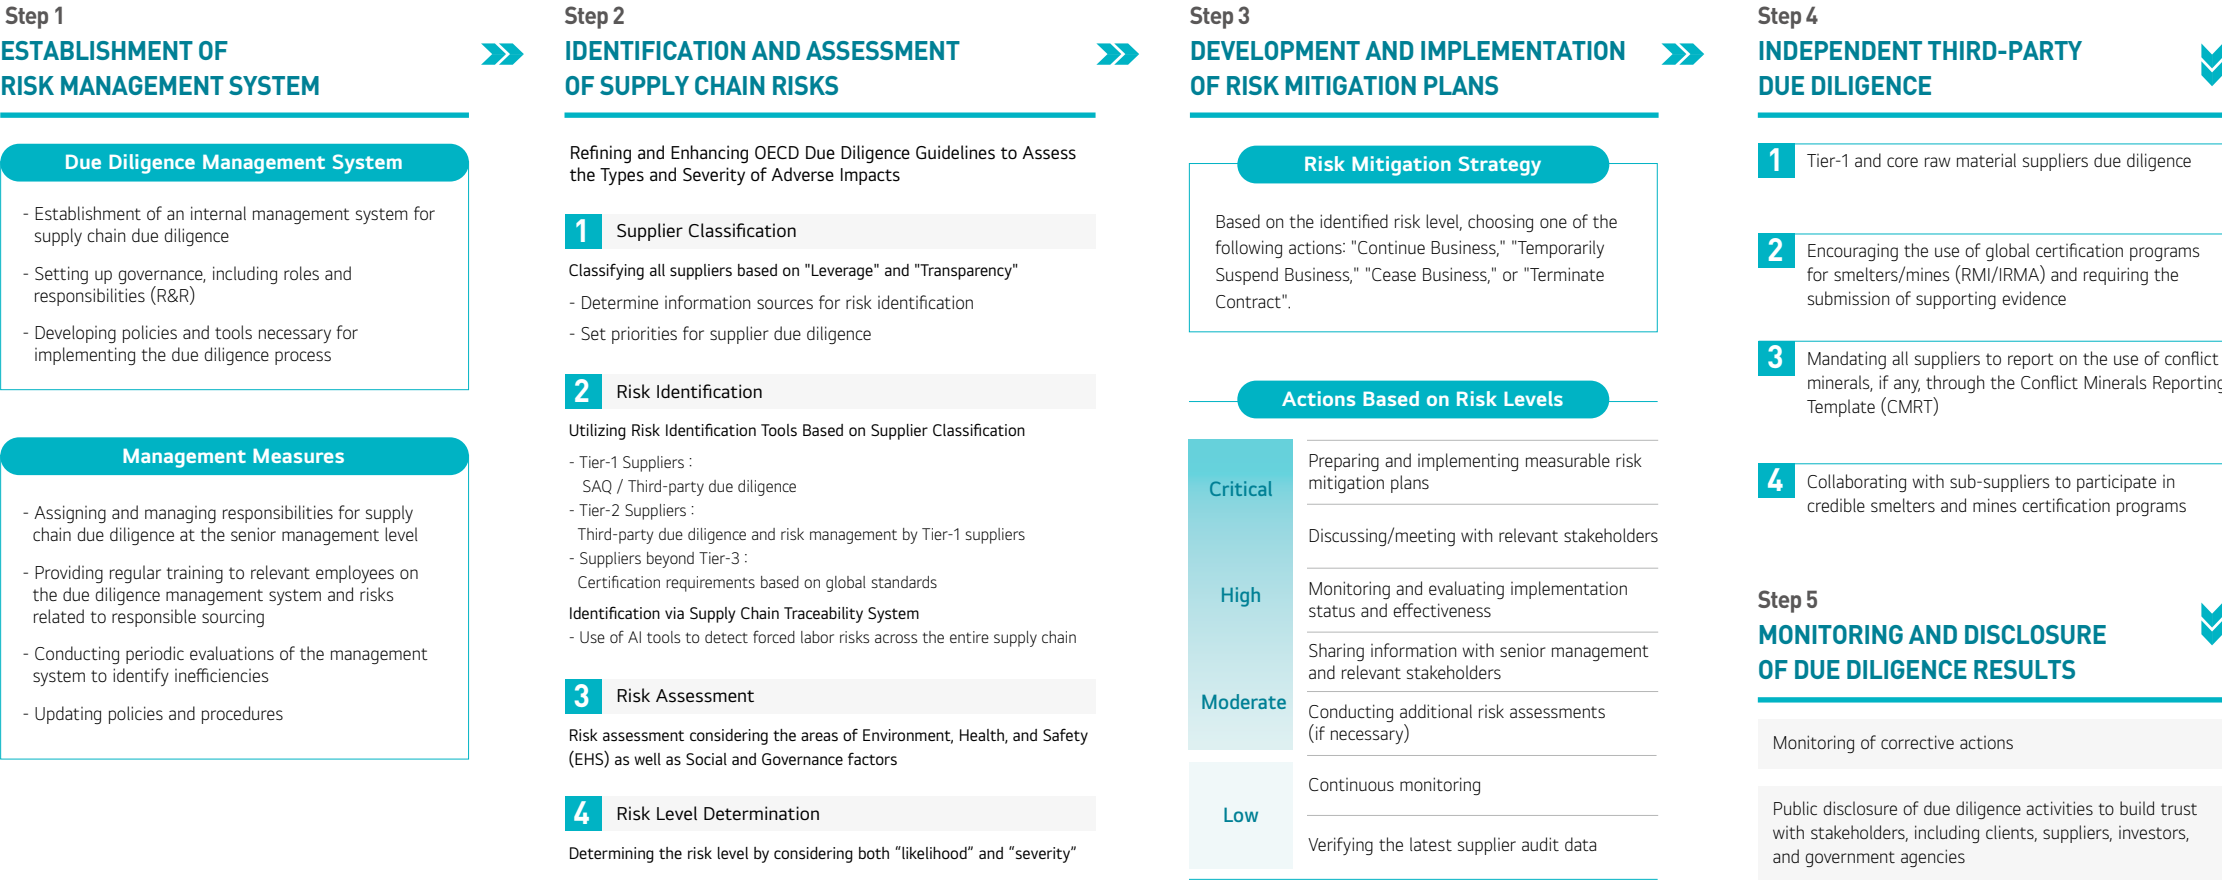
Step 1
ESTABLISHMENT OF RISK MANAGEMENT SYSTEM

Due Diligence Management System

- Establishment of an internal management system for supply chain due diligence
- Setting up governance, including roles and responsibilities (R&R)
- Developing policies and tools necessary for implementing the due diligence process

Management Measures

- Assigning and managing responsibilities for supply chain due diligence at the senior management level
- Providing regular training to relevant employees on the due diligence management system and risks related to responsible sourcing
- Conducting periodic evaluations of the management system to identify inefficiencies
- Updating policies and procedures

Step 2
IDENTIFICATION AND ASSESSMENT OF SUPPLY CHAIN RISKS

Refining and Enhancing OECD Due Diligence Guidelines to Assess the Types and Severity of Adverse Impacts

1 Supplier Classification
Classifying all suppliers based on "Leverage" and "Transparency"
- Determine information sources for risk identification
- Set priorities for supplier due diligence

2 Risk Identification
Utilizing Risk Identification Tools Based on Supplier Classification
- Tier-1 Suppliers :
SAQ / Third-party due diligence
- Tier-2 Suppliers :
Third-party due diligence and risk management by Tier-1 suppliers
- Suppliers beyond Tier-3 :
Certification requirements based on global standards
Identification via Supply Chain Traceability System
- Use of AI tools to detect forced labor risks across the entire supply chain

3 Risk Assessment
Risk assessment considering the areas of Environment, Health, and Safety (EHS) as well as Social and Governance factors

4 Risk Level Determination
Determining the risk level by considering both “likelihood” and “severity”

Step 3
DEVELOPMENT AND IMPLEMENTATION OF RISK MITIGATION PLANS

Risk Mitigation Strategy

Based on the identified risk level, choosing one of the following actions: "Continue Business," "Temporarily Suspend Business," "Cease Business," or "Terminate Contract".

Actions Based on Risk Levels

| Critical | Preparing and implementing measurable risk mitigation plans |
| | Discussing/meeting with relevant stakeholders |
| High | Monitoring and evaluating implementation status and effectiveness |
| | Sharing information with senior management and relevant stakeholders |
| Moderate | Conducting additional risk assessments (if necessary) |
| Low | Continuous monitoring |
| | Verifying the latest supplier audit data |

Step 4
INDEPENDENT THIRD-PARTY DUE DILIGENCE

1 Tier-1 and core raw material suppliers due diligence

2 Encouraging the use of global certification programs for smelters/mines (RMI/IRMA) and requiring the submission of supporting evidence

3 Mandating all suppliers to report on the use of conflict minerals, if any, through the Conflict Minerals Reportin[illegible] Template (CMRT)

4 Collaborating with sub-suppliers to participate in credible smelters and mines certification programs

Step 5
MONITORING AND DISCLOSURE OF DUE DILIGENCE RESULTS

Monitoring of corrective actions

Public disclosure of due diligence activities to build trust with stakeholders, including clients, suppliers, investors, and government agencies